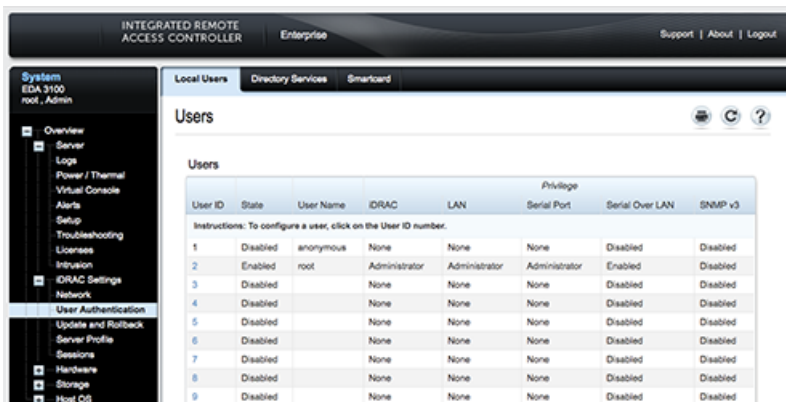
INTEGRATED REMOTE ACCESS CONTROLLER Enterprise

Support | About | Logout

System
EDA 3100
root , Admin

Overview
Server
Logs
Power / Thermal
Virtual Console
Alerts
Setup
Troubleshooting
Licenses
Intrusion
iDRAC Settings
Network
User Authentication
Update and Rollback
Server Profile
Sessions
Hardware
Storage
Host OS

Local Users | Directory Services | Smartcard

Users

Users

| User ID | State | User Name | Privilege iDRAC | LAN | Serial Port | Serial Over LAN | SNMP v3 |
|---|---|---|---|---|---|---|---|
| Instructions: To configure a user, click on the User ID number. | | | | | | | |
| 1 | Disabled | anonymous | None | None | None | Disabled | Disabled |
| 2 | Enabled | root | Administrator | Administrator | Administrator | Enabled | Disabled |
| 3 | Disabled | | None | None | None | Disabled | Disabled |
| 4 | Disabled | | None | None | None | Disabled | Disabled |
| 5 | Disabled | | None | None | None | Disabled | Disabled |
| 6 | Disabled | | None | None | None | Disabled | Disabled |
| 7 | Disabled | | None | None | None | Disabled | Disabled |
| 8 | Disabled | | None | None | None | Disabled | Disabled |
| 9 | Disabled | | None | None | None | Disabled | Disabled |